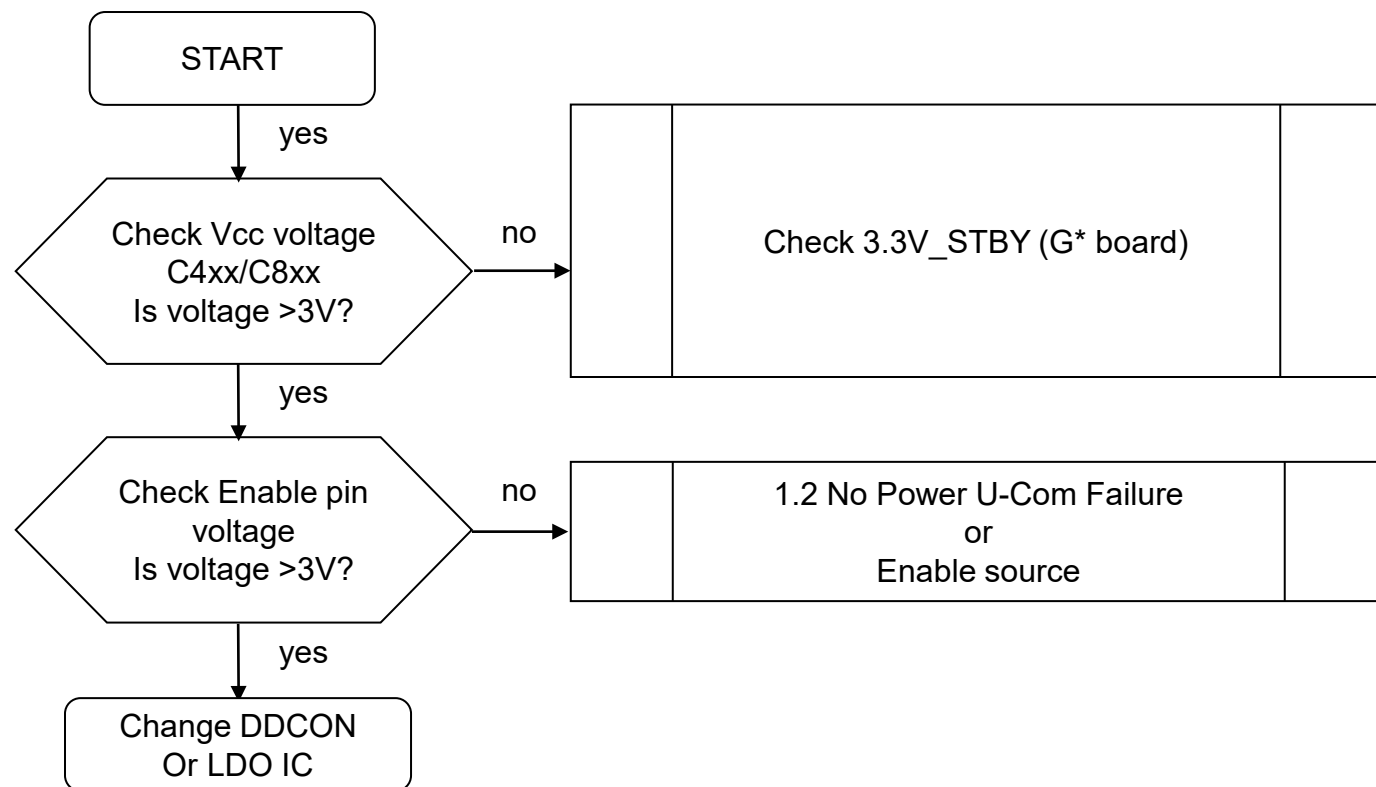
START

yes

Check Vcc voltage
C4xx/C8xx
Is voltage >3V?

no

Check 3.3V_STBY (G* board)

yes

Check Enable pin
voltage
Is voltage >3V?

no

1.2 No Power U-Com Failure
or
Enable source

yes

Change DDCON
Or LDO IC